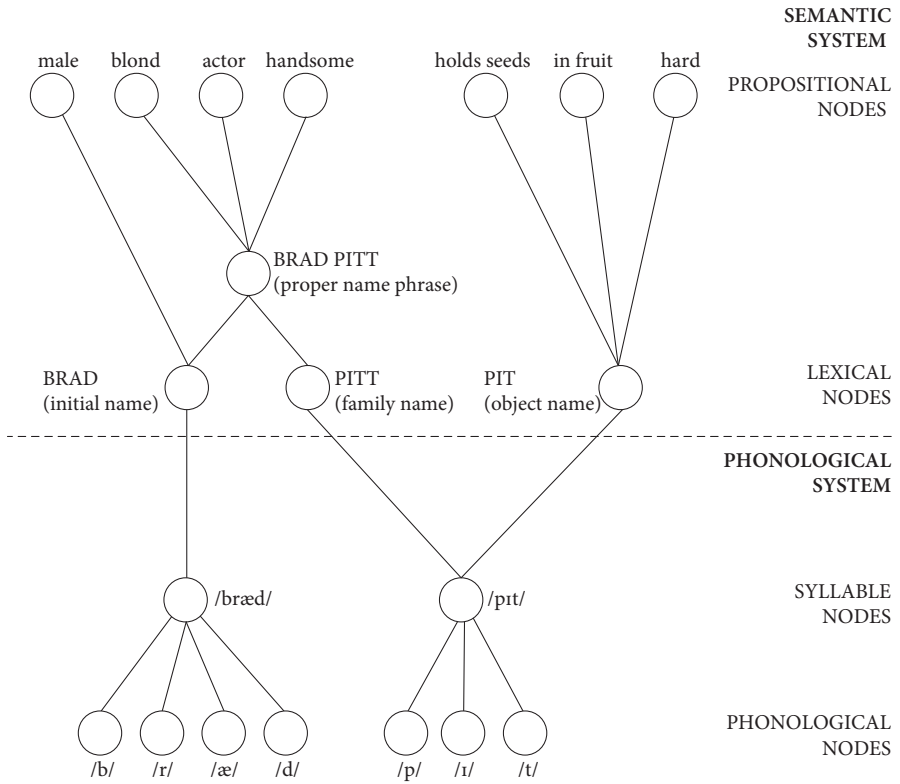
SEMANTIC SYSTEM

male blond actor handsome

holds seeds in fruit hard

PROPOSITIONAL NODES

BRAD PITT
(proper name phrase)

BRAD
(initial name)

PITT
(family name)

PIT
(object name)

LEXICAL NODES

PHONOLOGICAL SYSTEM

/bræd/

/pɪt/

SYLLABLE NODES

/b/ /r/ /æ/ /d/

/p/ /ɪ/ /t/

PHONOLOGICAL NODES